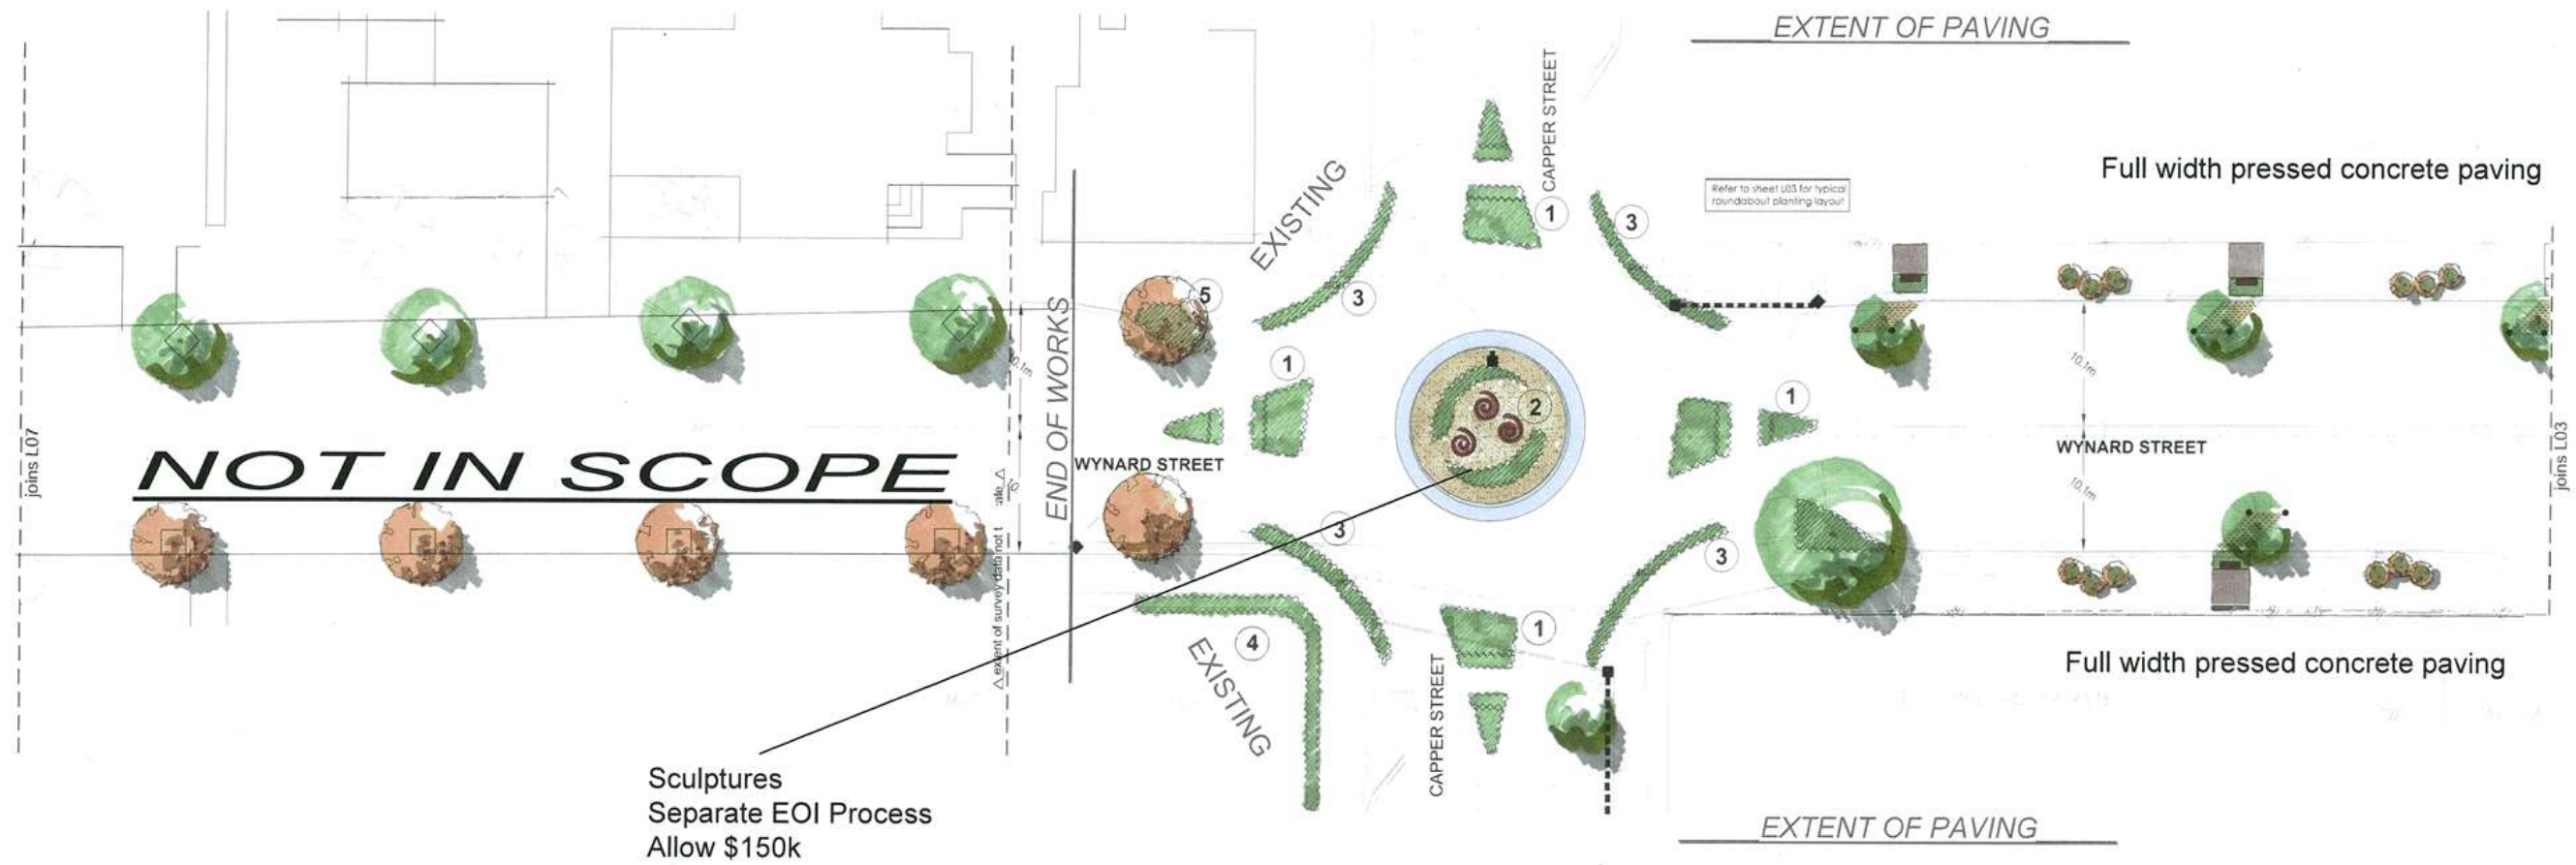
EXTENT OF PAVING

CAPPER STREET

Full width pressed concrete paving

Refer to sheet L03 for typical roundabout planting layout

EXISTING

1

3

3

5

joins L07

END OF WORKS

1

2

1

NOT IN SCOPE

WYNARD STREET

WYNARD STREET

joins L03

10.1m

10.1m

10.1m

3

3

4

1

EXISTING

CAPPER STREET

Full width pressed concrete paving

△ extent of survey data not t... ate △

Sculptures
Separate EOI Process
Allow $150k

EXTENT OF PAVING